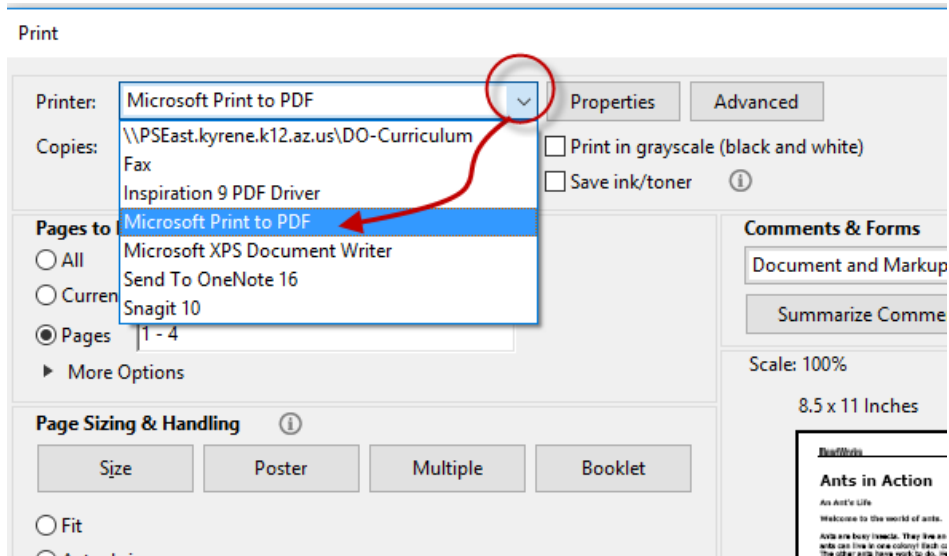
Print

Printer: Microsoft Print to PDF

Properties

Advanced

Copies:

\\PSEast.kyrene.k12.az.us\DO-Curriculum
Fax
Inspiration 9 PDF Driver
Microsoft Print to PDF
Microsoft XPS Document Writer
Send To OneNote 16
Snagit 10

Print in grayscale (black and white)

Save ink/toner

Pages to

All

Curren

Pages 1 - 4

More Options

Comments & Forms

Document and Markup

Summarize Comme

Scale: 100%

8.5 x 11 Inches

Page Sizing & Handling

Size

Poster

Multiple

Booklet

Fit

ReadWorks

Ants in Action

An Ant's Life

Welcome to the world of ants.

Ants are busy insects. They live in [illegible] ants can live in one colony! Each c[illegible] The other ants have work to do. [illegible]